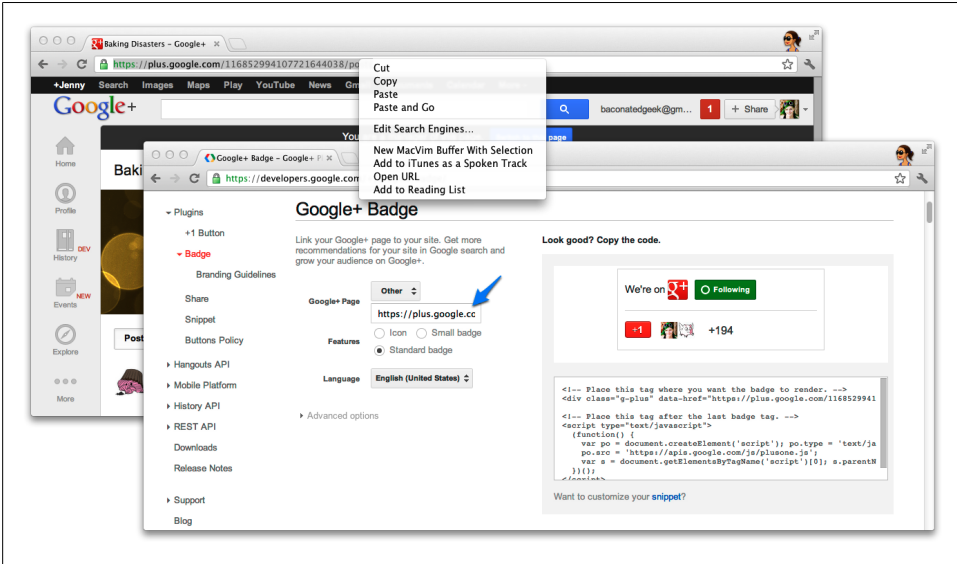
Baking Disasters – Google+

https://plus.google.com/116852994107721644038/po

Cut
Copy
Paste
Paste and Go

Edit Search Engines...

New MacVim Buffer With Selection
Add to iTunes as a Spoken Track
Open URL
Add to Reading List

+Jenny Search Images Maps Play YouTube News Gm

Google+

baconatedgeek@gm... 1 + Share

Home
Profile
History DEV
Events NEW
Explore
More

Baki

Post

Google+ Badge – Google+ P

https://developers.google.com

Plugins
+1 Button
Badge
Branding Guidelines
Share
Snippet
Buttons Policy
Hangouts API
Mobile Platform
History API
REST API
Downloads
Release Notes
Support
Blog

Google+ Badge

Link your Google+ page to your site. Get more recommendations for your site in Google search and grow your audience on Google+.

Google+ Page Other
https://plus.google.cc

Features
Icon
Small badge
Standard badge

Language English (United States)

Advanced options

Look good? Copy the code.

We're on g+ Following

+1 +194

<!-- Place this tag where you want the badge to render. -->
<div class="g-plus" data-href="https://plus.google.com/1168529941

<!-- Place this tag after the last badge tag. -->
<script type="text/javascript">
(function() {
var po = document.createElement('script'); po.type = 'text/ja
po.src = 'https://apis.google.com/js/plusone.js';
var s = document.getElementsByTagName('script')[0]; s.parentN
})();

Want to customize your snippet?